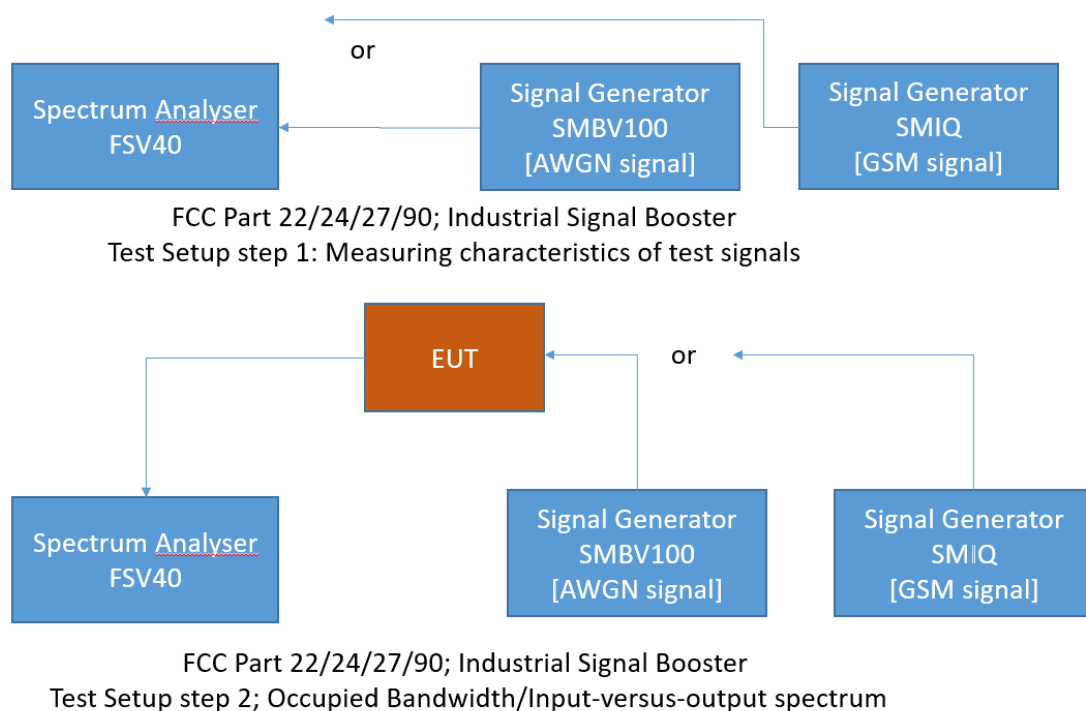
or

Spectrum Analyser
FSV40

Signal Generator
SMBV100
[AWGN signal]

Signal Generator
SMIQ
[GSM signal]

FCC Part 22/24/27/90; Industrial Signal Booster
Test Setup step 1: Measuring characteristics of test signals

EUT

or

Spectrum Analyser
FSV40

Signal Generator
SMBV100
[AWGN signal]

Signal Generator
SMIQ
[GSM signal]

FCC Part 22/24/27/90; Industrial Signal Booster
Test Setup step 2; Occupied Bandwidth/Input-versus-output spectrum